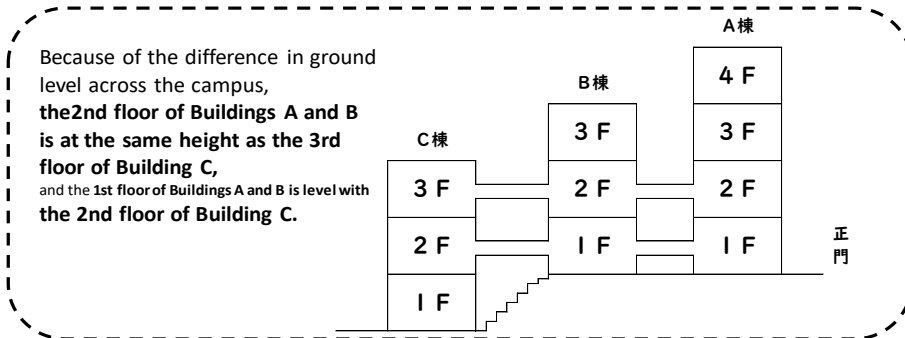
Because of the difference in ground level across the campus, **the2nd floor of Buildings A and B is at the same height as the 3rd floor of Building C,** and the **1st floor of Buildings A and B is level with the 2nd floor of Building C.**

C棟

B棟

A棟

4 F

3 F

3 F

3 F

2 F

2 F

2 F

2 F

I F

I F

I F

正門